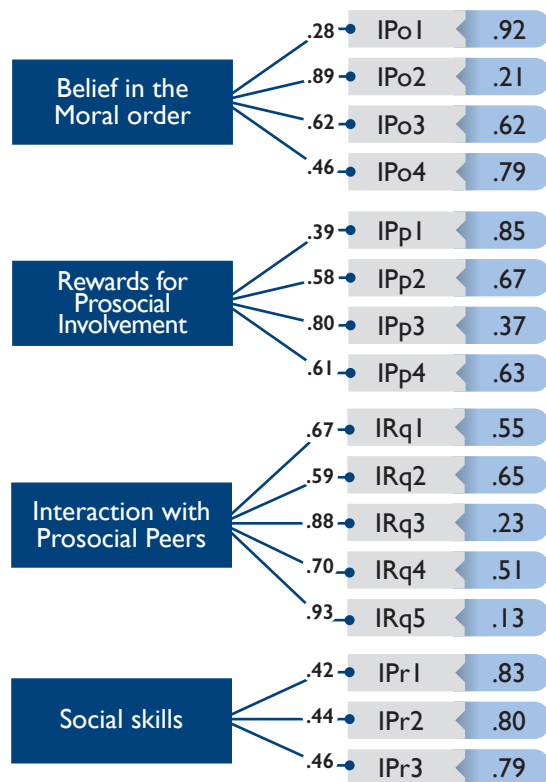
Belief in the Moral order

.28 IPo1 .92
.89 IPo2 .21
.62 IPo3 .62
.46 IPo4 .79

Rewards for Prosocial Involvement

.39 IPp1 .85
.58 IPp2 .67
.80 IPp3 .37
.61 IPp4 .63

Interaction with Prosocial Peers

.67 IRq1 .55
.59 IRq2 .65
.88 IRq3 .23
.70 IRq4 .51
.93 IRq5 .13

Social skills

.42 IPr1 .83
.44 IPr2 .80
.46 IPr3 .79